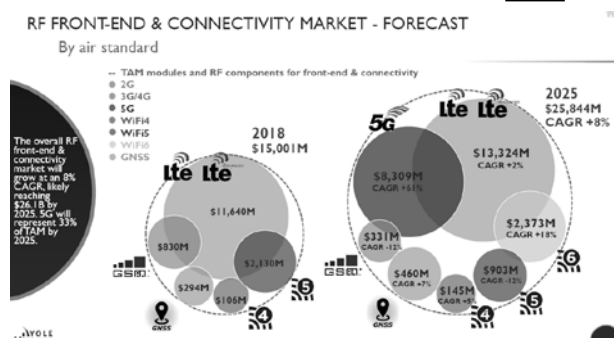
RF FRONT-END & CONNECTIVITY MARKET - FORECAST

By air standard

-- TAM modules and RF components for front-end & connectivity
2G
3G/4G
5G
WiFi4
WiFi5
WiFi6
GNSS

The overall RF front-end & connectivity market will grow at an 8% CAGR, likely reaching \$26.1B by 2025. 5G will represent 33% of TAM by 2025.

2018
\$15,001M

lte lte

\$11,640M

\$830M

\$2,130M

\$294M

\$106M

GSM

GNSS

4

5

2025
\$25,844M
CAGR +8%

5G

lte lte

\$8,309M
CAGR +61%

\$13,324M
CAGR +2%

\$2,373M
CAGR +18%

\$331M
CAGR -12%

\$460M
CAGR +7%

\$145M
CAGR +5%

\$903M
CAGR -12%

GSM

GNSS

4

5

6

YOLE